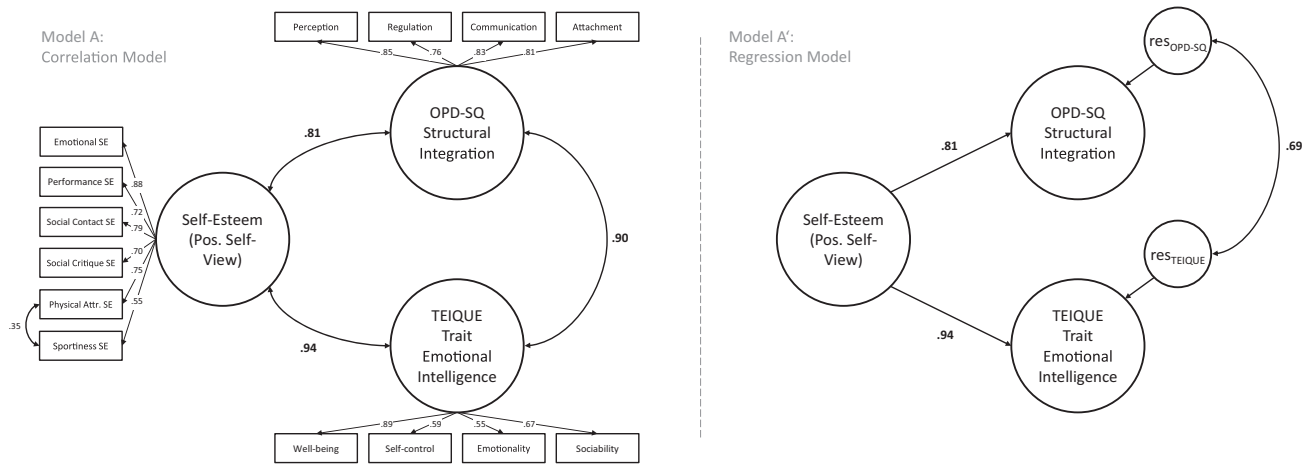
Model A:
Correlation Model

Perception
Regulation
Communication
Attachment

.85 .76 .83 .81

Emotional SE
Performance SE
Social Contact SE
Social Critique SE
Physical Attr. SE
Sportiness SE

.88
.72
.79
.70
.75
.55

.35

.81

OPD-SQ
Structural
Integration

Self-Esteem
(Pos. Self-View)

.90

.94

TEIQUE
Trait
Emotional
Intelligence

.89 .59 .55 .67

Well-being
Self-control
Emotionality
Sociability

Model A':
Regression Model

$res_{OPD-SQ}$

.81

OPD-SQ
Structural
Integration

.69

Self-Esteem
(Pos. Self-View)

$res_{TEIQUE}$

.94

TEIQUE
Trait
Emotional
Intelligence